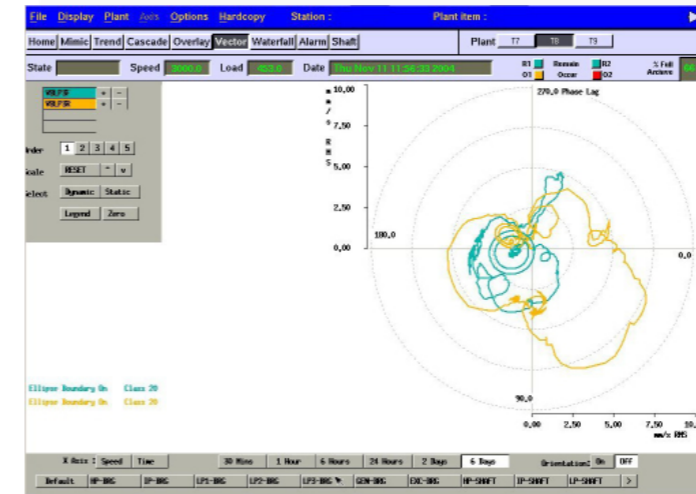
File Display Plant Axes Options Hardcopy Station : Plant item :

Home Mimic Trend Cascade Overlay Vector Waterfall Alarm Shaft

Plant T7 T8 T9

State Speed 3000.0 Load 453.0 Date Thu Nov 11 11:56:33 2004

R1 Remain R2
O1 Occur O2

% Full Archive

V8,F1R + -
V8,F2R + -

rder 1 2 3 4 5
cale RESET ^ v
elect Dynamic Static
Legend Zero

m m / s R M S

10,00
7,50
5,00
2,50
0,00

270,0 Phase Lag

180,0

0,0

90,0

0,00 2,50 5,00 7,50 10,
mm/s RMS

Ellipse Boundary On Class 20
Ellipse Boundary On Class 20

X Axis : Speed Time

30 Mins 1 Hour 6 Hours 24 Hours 2 Days 6 Days

Orientation: On OFF

Default HP-BRG IP-BRG LP1-BRG LP2-BRG LP3-BRG GEN-BRG EXC-BRG HP-SHAFT IP-SHAFT LP-SHAFT >